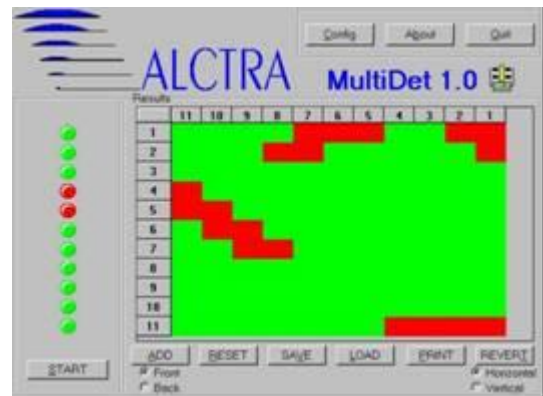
Config About Quit

ALCTRA

MultiDet 1.0

Results

| | 11 | 10 | 9 | 8 | 7 | 6 | 5 | 4 | 3 | 2 | 1 |
|---|---|---|---|---|---|---|---|---|---|---|---|
| 1 | | | | | | | | | | | |
| 2 | | | | | | | | | | | |
| 3 | | | | | | | | | | | |
| 4 | | | | | | | | | | | |
| 5 | | | | | | | | | | | |
| 6 | | | | | | | | | | | |
| 7 | | | | | | | | | | | |
| 8 | | | | | | | | | | | |
| 9 | | | | | | | | | | | |
| 10 | | | | | | | | | | | |
| 11 | | | | | | | | | | | |

START

ADD RESET SAVE LOAD PRINT REVERT

Front
Back

Horizontal
Vertical